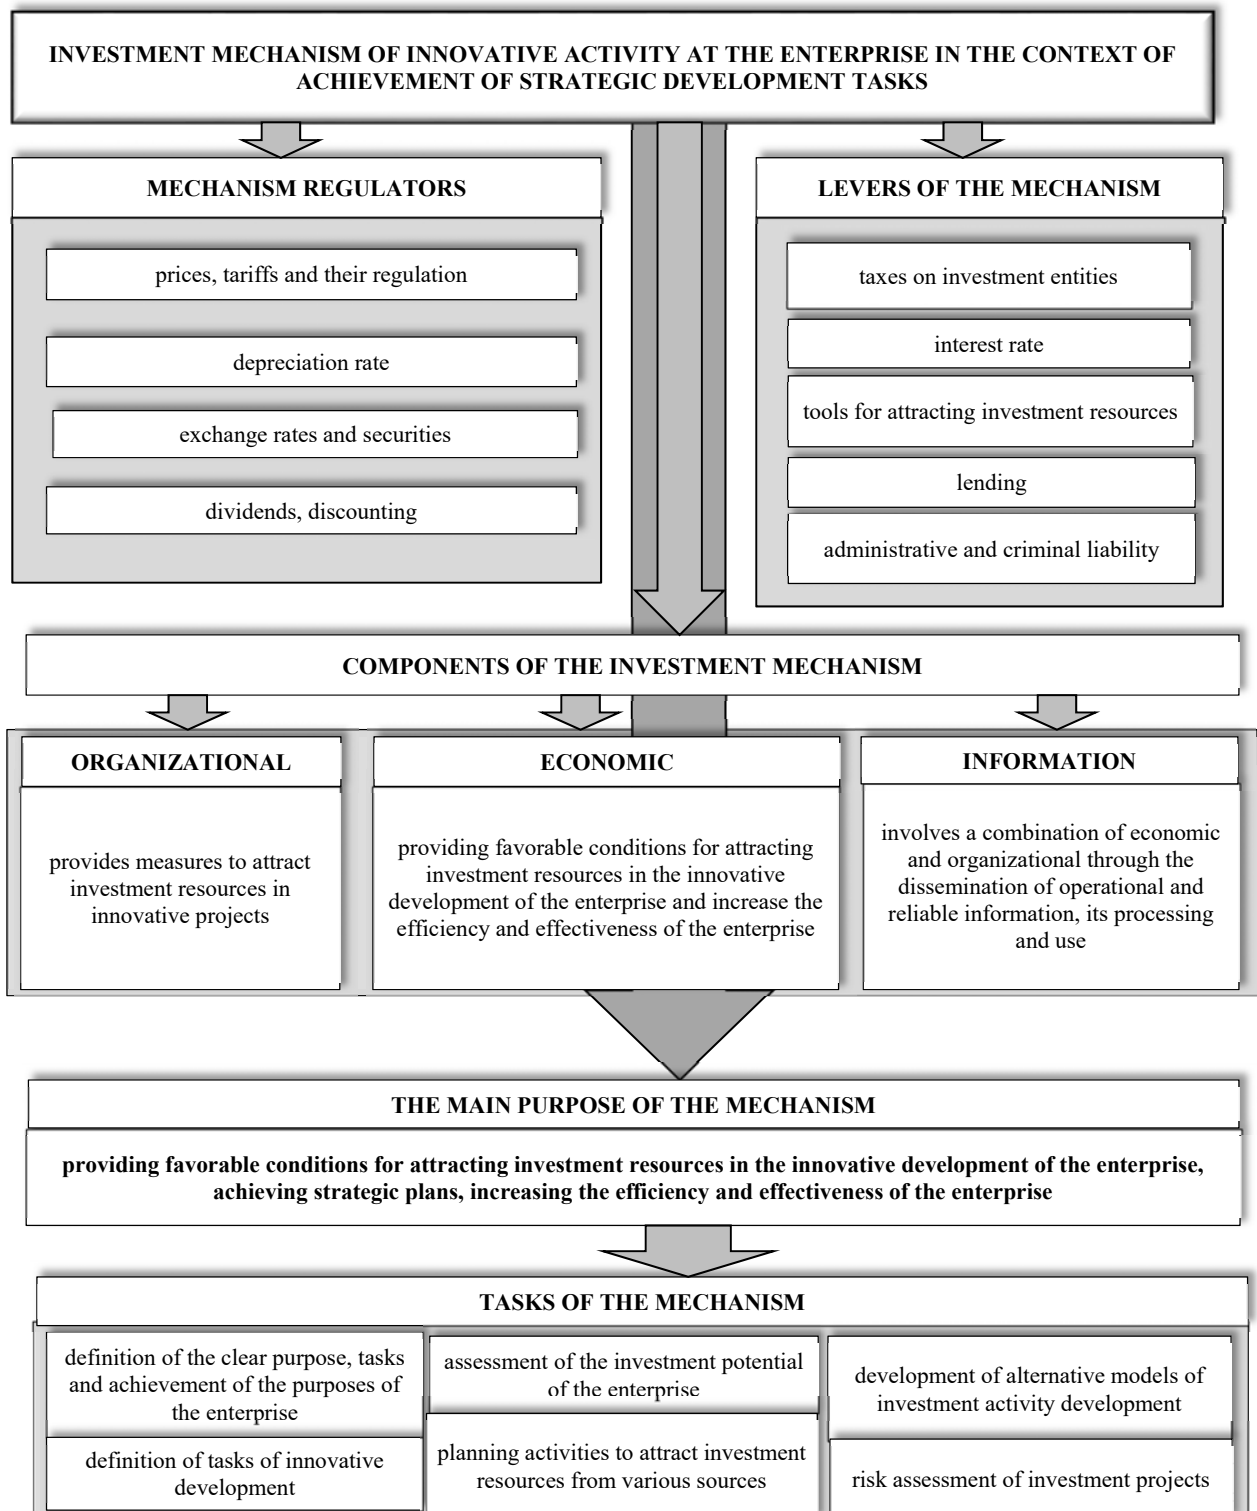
INVESTMENT MECHANISM OF INNOVATIVE ACTIVITY AT THE ENTERPRISE IN THE CONTEXT OF ACHIEVEMENT OF STRATEGIC DEVELOPMENT TASKS

MECHANISM REGULATORS

prices, tariffs and their regulation

depreciation rate

exchange rates and securities

dividends, discounting

LEVERS OF THE MECHANISM

taxes on investment entities

interest rate

tools for attracting investment resources

lending

administrative and criminal liability

COMPONENTS OF THE INVESTMENT MECHANISM

ORGANIZATIONAL

provides measures to attract investment resources in innovative projects

ECONOMIC

providing favorable conditions for attracting investment resources in the innovative development of the enterprise and increase the efficiency and effectiveness of the enterprise

INFORMATION

involves a combination of economic and organizational through the dissemination of operational and reliable information, its processing and use

THE MAIN PURPOSE OF THE MECHANISM

providing favorable conditions for attracting investment resources in the innovative development of the enterprise, achieving strategic plans, increasing the efficiency and effectiveness of the enterprise

TASKS OF THE MECHANISM

definition of the clear purpose, tasks and achievement of the purposes of the enterprise

definition of tasks of innovative development

assessment of the investment potential of the enterprise

planning activities to attract investment resources from various sources

development of alternative models of investment activity development

risk assessment of investment projects